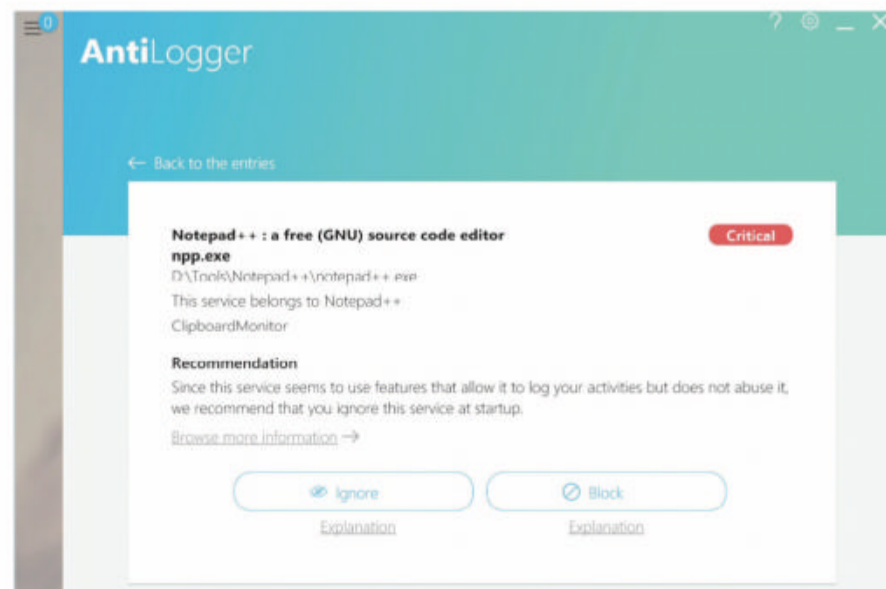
0

? ⚙ _ X

AntiLogger

← Back to the entries

Notepad++ : a free (GNU) source code editor

Critical

npp.exe

D:\Tools\Notepad++\notepad++.exe

This service belongs to Notepad++

ClipboardMonitor

Recommendation

Since this service seems to use features that allow it to log your activities but does not abuse it, we recommend that you ignore this service at startup.

Browse more information →

Ignore

Block

Explanation

Explanation